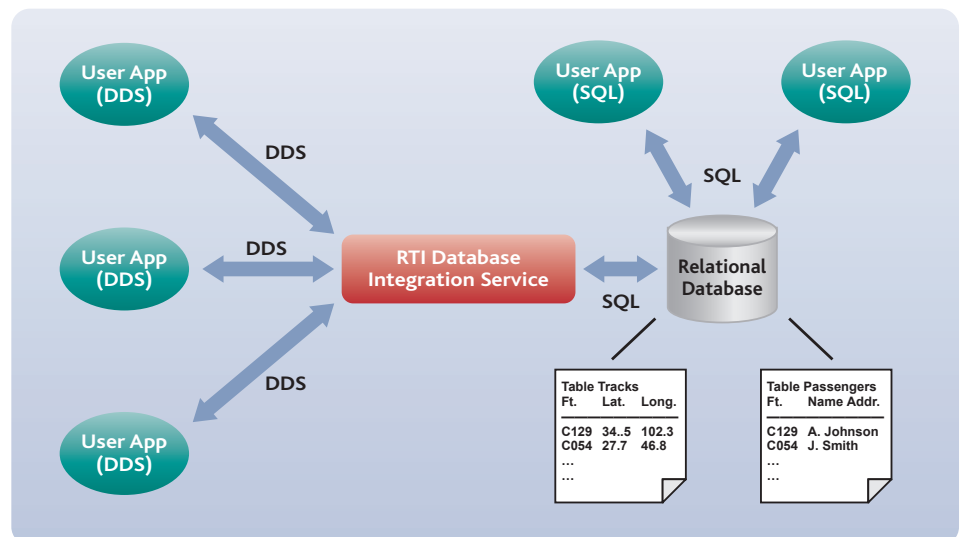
User App (DDS)

User App (DDS)

User App (DDS)

DDS

DDS

DDS

RTI Database Integration Service

SQL

User App (SQL)

User App (SQL)

SQL

Relational Database

Table Tracks

| Ft. | Lat. | Long. |
|---|---|---|
| C129 | 34..5 | 102.3 |
| C054 | 27.7 | 46.8 |
| ... | | |
| ... | | |

Table Passengers

| Ft. | Name Addr. |
|---|---|
| C129 | A. Johnson |
| C054 | J. Smith |
| ... | |
| ... | |